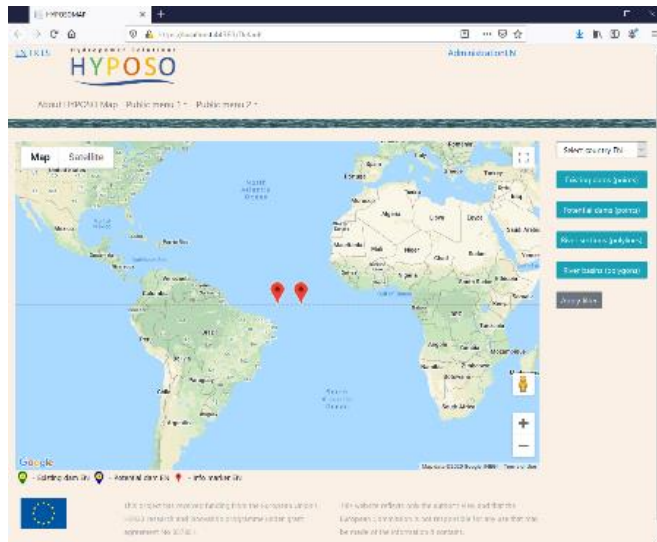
HYPOSOMAP

HYPOSO

Administration EN

About HYPOSO Map   Public menu 1   Public menu 2

Map   Satellite

Select country (ies)

Existing dams (points)

Potential dams (points)

River sections (polylines)

River basins (polygons)

Apply filter

North Atlantic Ocean

South Atlantic Ocean

Algeria   Libya   Egypt   Mali   Niger   Chad   Sudan   Nigeria   Ethiopia   Kenya   Tanzania   Angola   Namibia   South Africa   Brazil   Peru   Bolivia   Colombia   Venezuela   Mexico   Cuba   Morocco   Saudi Arabia   Spain

Google

Map data ©2020 Google, INEGI   Terms of Use

- Existing dam (ls)   - Potential dam (ls)   - Info marker (ls)

This project has received funding from the European Union's Horizon 2020 research and innovation programme under grant agreement No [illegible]

This website reflects only the author's view and that the European Commission is not responsible for any use that may be made of the information it contains.